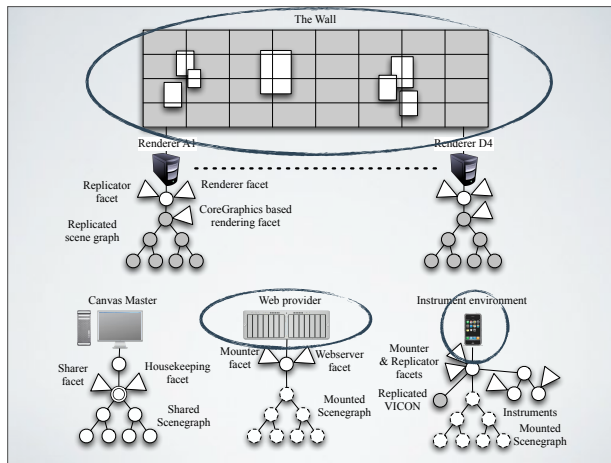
The Wall

Renderer A1

Renderer D4

Replicator facet

Renderer facet

CoreGraphics based rendering facet

Replicated scene graph

Canvas Master

Sharer facet

Housekeeping facet

Shared Scenegraph

Web provider

Mounter facet

Webserver facet

Mounted Scenegraph

Instrument environment

Mounter & Replicator facets

Replicated VICON

Instruments

Mounted Scenegraph